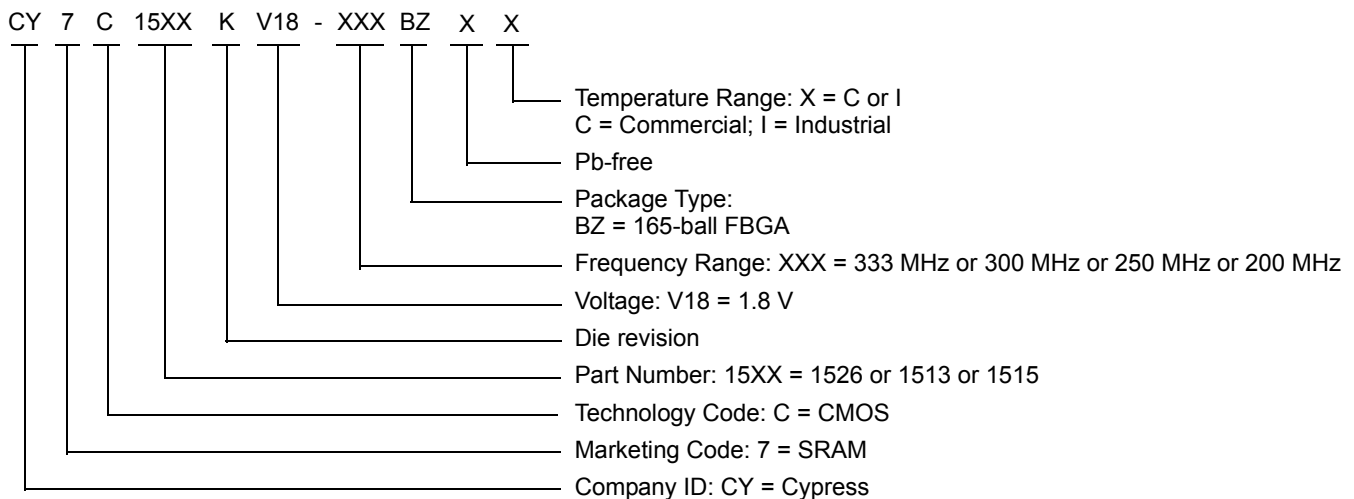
CY 7 C 15XX K V18 - XXX BZ X X

Temperature Range: X = C or I
C = Commercial; I = Industrial

Pb-free

Package Type:
BZ = 165-ball FBGA

Frequency Range: XXX = 333 MHz or 300 MHz or 250 MHz or 200 MHz

Voltage: V18 = 1.8 V

Die revision

Part Number: 15XX = 1526 or 1513 or 1515

Technology Code: C = CMOS

Marketing Code: 7 = SRAM

Company ID: CY = Cypress